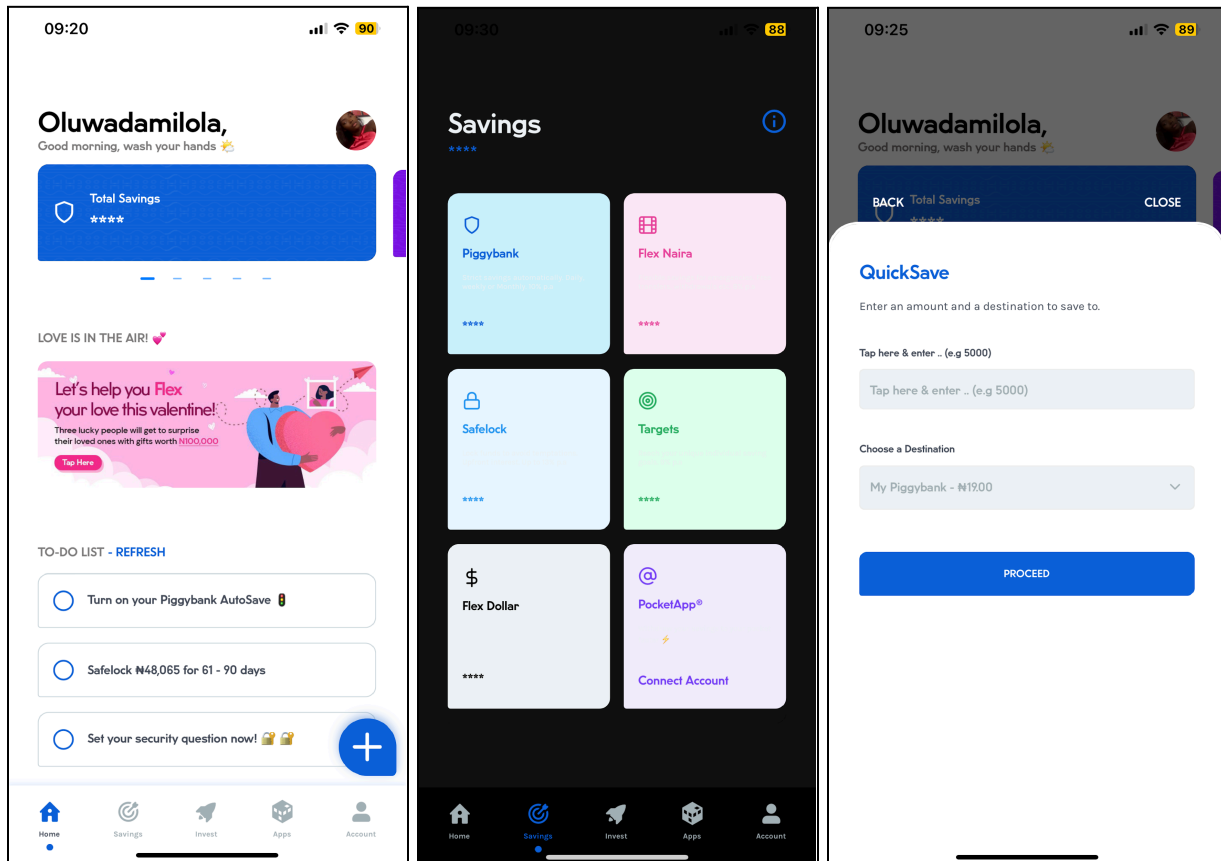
09:20

90

Oluwadamilola,
Good morning, wash your hands ⛅

Total Savings
****

LOVE IS IN THE AIR! 💕

Let's help you Flex your love this valentine!
Three lucky people will get to surprise their loved ones with gifts worth ₦100,000
Tap Here

TO-DO LIST - REFRESH

Turn on your Piggybank AutoSave 🚦

Safelock ₦48,065 for 61 - 90 days

Set your security question now! 🔐 🔐

Home
Savings
Invest
Apps
Account

09:30

88

Savings
****

Piggybank
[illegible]
****

Flex Naira
****

Safelock
****

Targets
****

$
Flex Dollar
****

@
PocketApp®
⚡
Connect Account

Home
Savings
Invest
Apps
Account

09:25

89

Oluwadamilola,
Good morning, wash your hands ⛅

BACK
Total Savings
****
CLOSE

QuickSave
Enter an amount and a destination to save to.

Tap here & enter .. (e.g 5000)
Tap here & enter .. (e.g 5000)

Choose a Destination
My Piggybank - ₦19.00

PROCEED